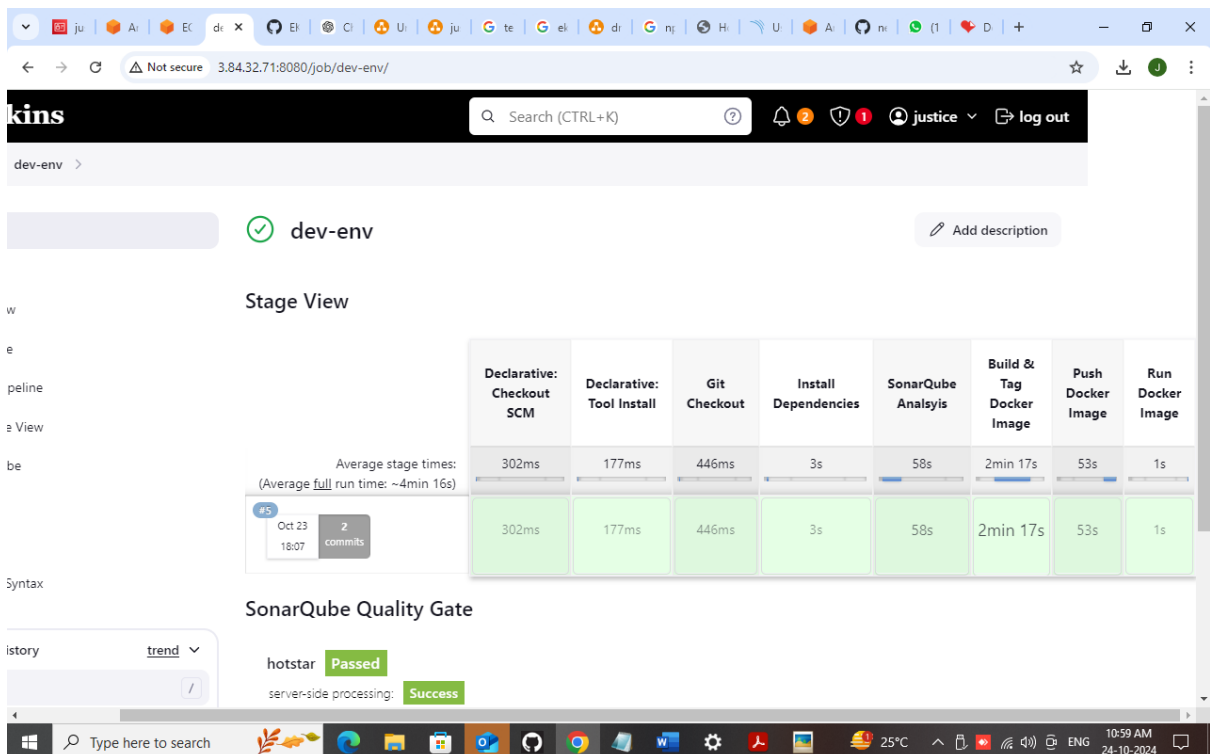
ju | A | EC | de × | El | Cl | U | ju | te | el | dr | ng | H | U | A | ne | (1 | D | +

Not secure 3.84.32.71:8080/job/dev-env/

kins

Search (CTRL+K)

2 1 justice log out

dev-env >

dev-env

Add description

Stage View

w

e

peline

e View

be

Syntax

istory trend

| | Declarative: Checkout SCM | Declarative: Tool Install | Git Checkout | Install Dependencies | SonarQube Analsyis | Build & Tag Docker Image | Push Docker Image | Run Docker Image |
|---|---|---|---|---|---|---|---|---|
| Average stage times: (Average full run time: ~4min 16s) | 302ms | 177ms | 446ms | 3s | 58s | 2min 17s | 53s | 1s |
| #5 Oct 23 18:07 2 commits | 302ms | 177ms | 446ms | 3s | 58s | 2min 17s | 53s | 1s |

SonarQube Quality Gate

hotstar Passed

server-side processing: Success

Type here to search

25°C ENG 10:59 AM 24-10-2024